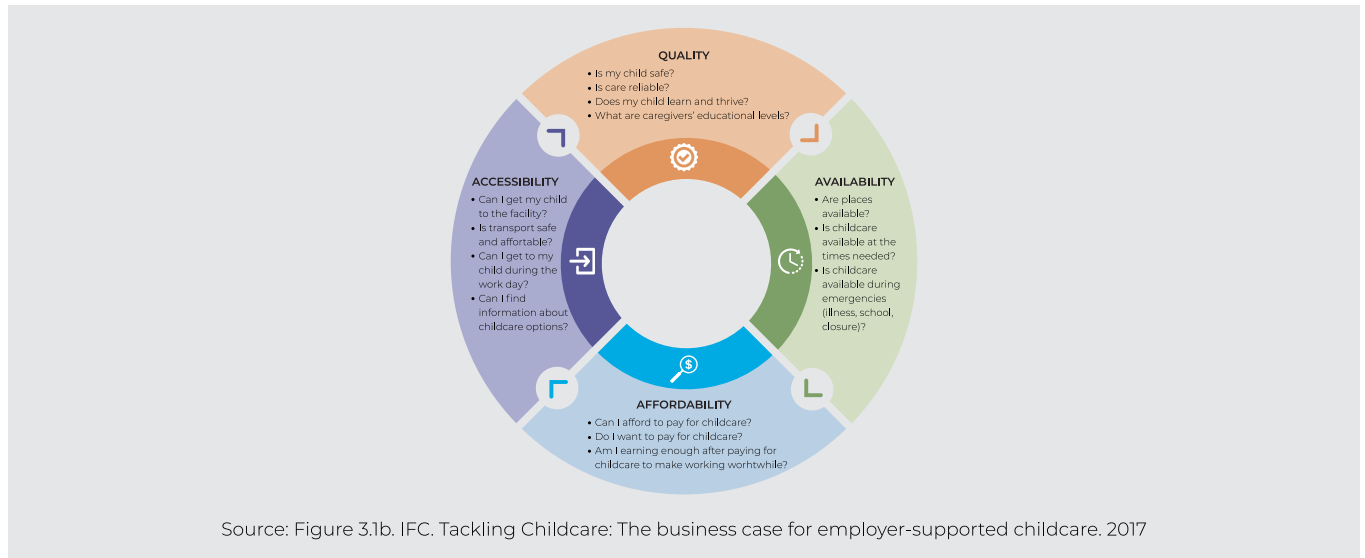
QUALITY
• Is my child safe?
• Is care reliable?
• Does my child learn and thrive?
• What are caregivers' educational levels?

ACCESSIBILITY
• Can I get my child to the facility?
• Is transport safe and affortable?
• Can I get to my child during the work day?
• Can I find information about childcare options?

AVAILABILITY
• Are places available?
• Is childcare available at the times needed?
• Is childcare available during emergencies (illness, school, closure)?

AFFORDABILITY
• Can I afford to pay for childcare?
• Do I want to pay for childcare?
• Am I earning enough after paying for childcare to make working worhtwhile?

Source: Figure 3.1b. IFC. Tackling Childcare: The business case for employer-supported childcare. 2017